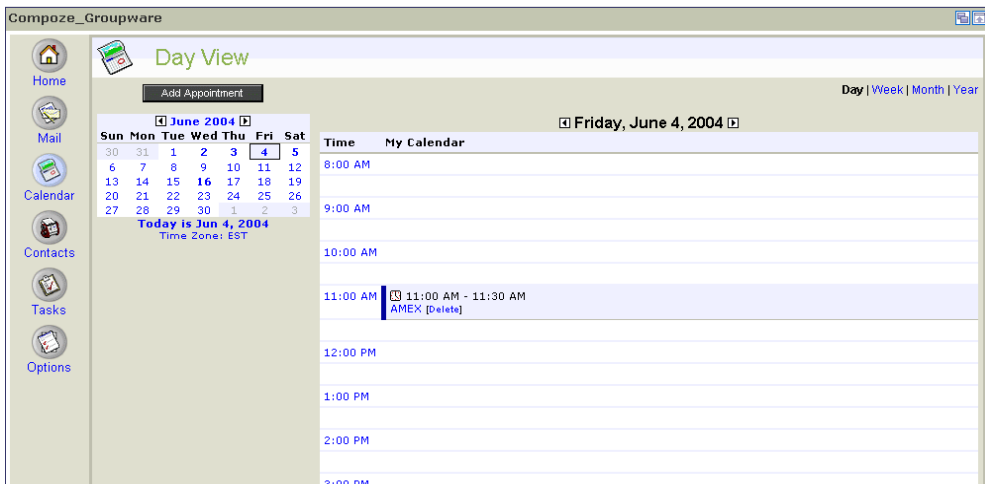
Compoze_Groupware

Home

Mail

Calendar

Contacts

Tasks

Options

Day View

Add Appointment

Day | Week | Month | Year

June 2004

| Sun | Mon | Tue | Wed | Thu | Fri | Sat |
|---|---|---|---|---|---|---|
| 30 | 31 | 1 | 2 | 3 | 4 | 5 |
| 6 | 7 | 8 | 9 | 10 | 11 | 12 |
| 13 | 14 | 15 | 16 | 17 | 18 | 19 |
| 20 | 21 | 22 | 23 | 24 | 25 | 26 |
| 27 | 28 | 29 | 30 | 1 | 2 | 3 |

Today is Jun 4, 2004
Time Zone: EST

Friday, June 4, 2004

| Time | My Calendar |
|---|---|
| 8:00 AM | |
| 9:00 AM | |
| 10:00 AM | |
| 11:00 AM | 11:00 AM - 11:30 AM AMEX [Delete] |
| 12:00 PM | |
| 1:00 PM | |
| 2:00 PM | |
| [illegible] | |